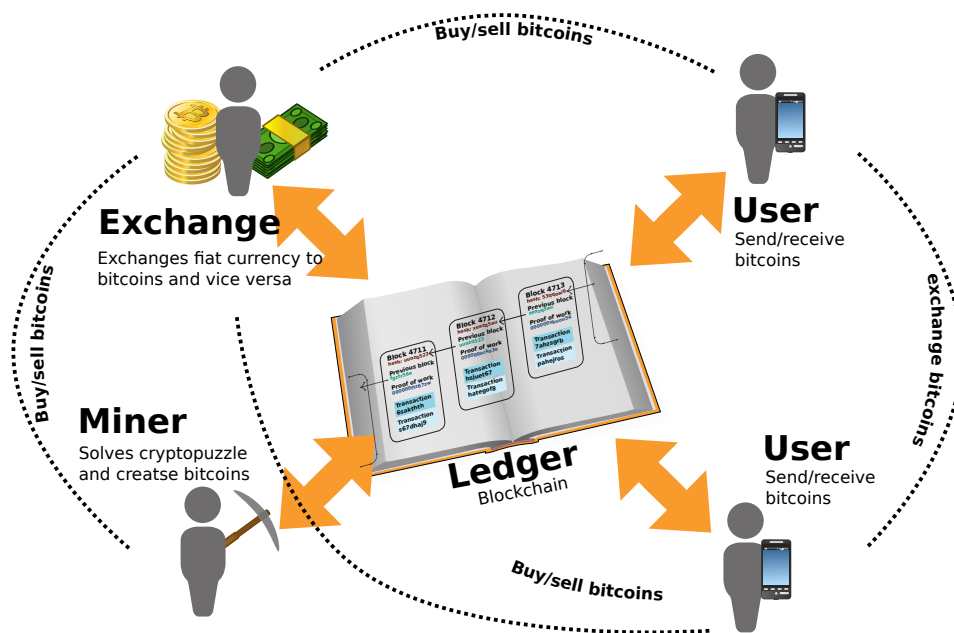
Buy/sell bitcoins

Exchange
Exchanges fiat currency to bitcoins and vice versa

User
Send/receive bitcoins

Buy/sell bitcoins

exchange bitcoins

Block 4711
Previous block
Proof of work
Transaction 6oakthth
Transaction s67dhaj9

Block 4712
Previous block
Proof of work
Transaction hsjuet67
Transaction hategofg

Block 4713
Previous block
Proof of work
Transaction 7ahzsgrb
Transaction pahejfos

Miner
Solves cryptopuzzle and creatse bitcoins

Ledger
Blockchain

User
Send/receive bitcoins

Buy/sell bitcoins